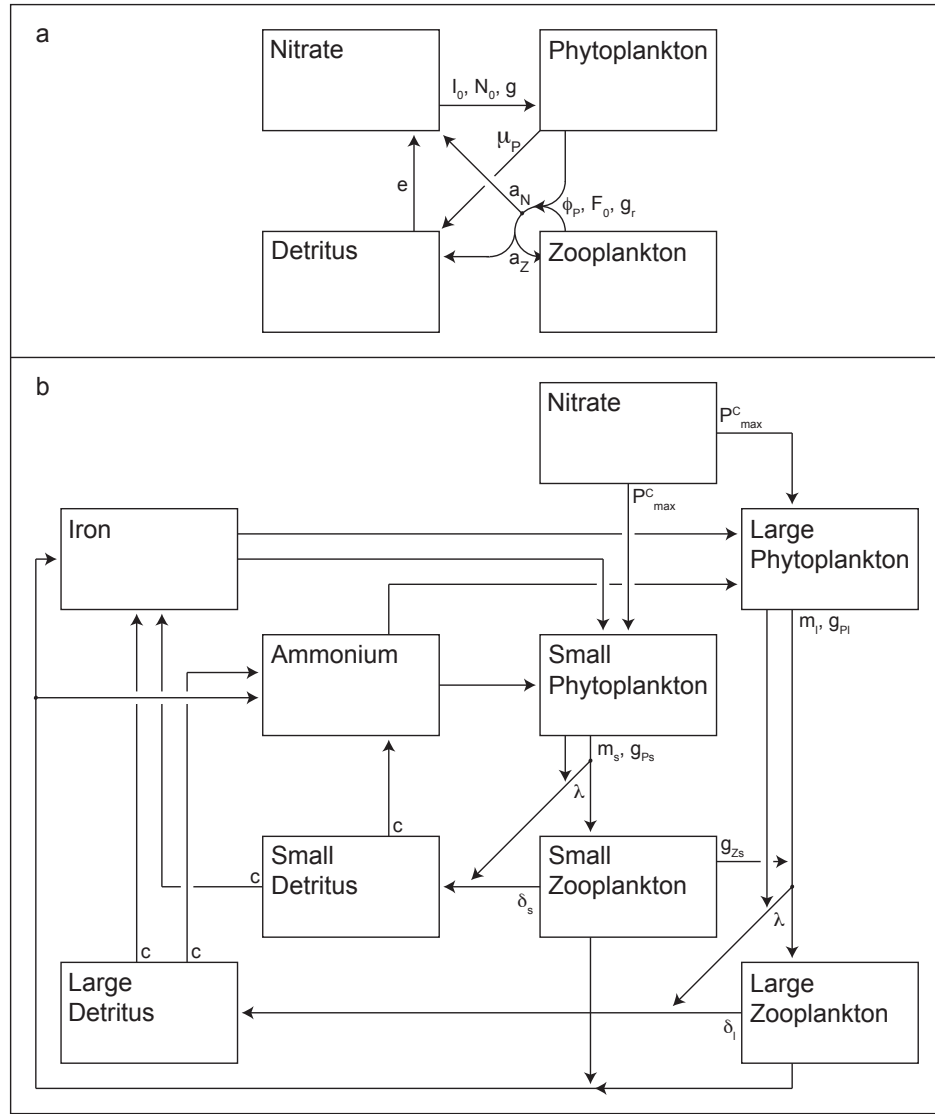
a

Nitrate

$I_0$, $N_0$, g

Phytoplankton

$\mu_P$

e

$a_N$

$\phi_P$, $F_0$, $g_r$

Detritus

$a_Z$

Zooplankton

b

Nitrate

$P^C_{max}$

$P^C_{max}$

Iron

Large Phytoplankton

$m_l$, $g_{Pl}$

Ammonium

Small Phytoplankton

$m_s$, $g_{Ps}$

$\lambda$

c

Small Detritus

c

Small Zooplankton

$g_{Zs}$

$\delta_s$

$\lambda$

c

c

Large Detritus

Large Zooplankton

$\delta_l$